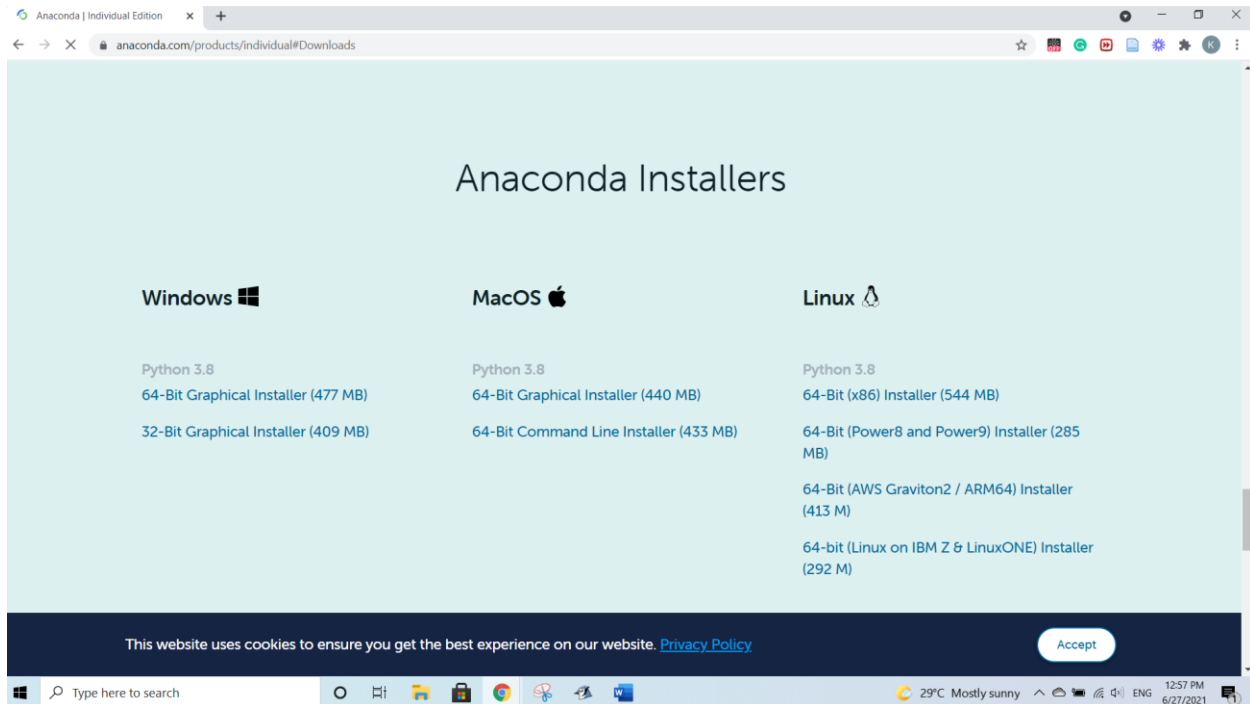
Anaconda | Individual Edition

anaconda.com/products/individual#Downloads

K

Anaconda Installers

Windows

Python 3.8

64-Bit Graphical Installer (477 MB)

32-Bit Graphical Installer (409 MB)

MacOS

Python 3.8

64-Bit Graphical Installer (440 MB)

64-Bit Command Line Installer (433 MB)

Linux

Python 3.8

64-Bit (x86) Installer (544 MB)

64-Bit (Power8 and Power9) Installer (285 MB)

64-Bit (AWS Graviton2 / ARM64) Installer (413 M)

64-bit (Linux on IBM Z & LinuxONE) Installer (292 M)

This website uses cookies to ensure you get the best experience on our website. Privacy Policy

Accept

Type here to search

29°C Mostly sunny ENG 12:57 PM 6/27/2021